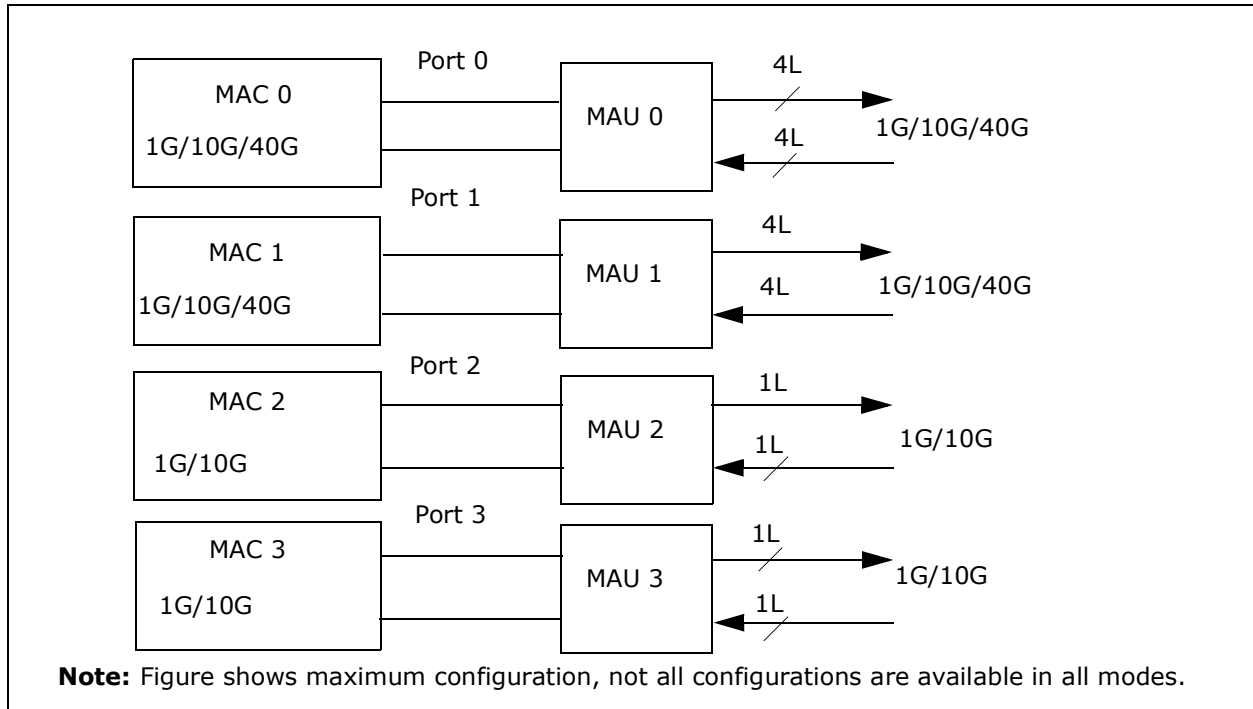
MAC 0
1G/10G/40G
Port 0
MAU 0
4L
4L
1G/10G/40G

MAC 1
1G/10G/40G
Port 1
MAU 1
4L
4L
1G/10G/40G

MAC 2
1G/10G
Port 2
MAU 2
1L
1L
1G/10G

MAC 3
1G/10G
Port 3
MAU 3
1L
1L
1G/10G

**Note:** Figure shows maximum configuration, not all configurations are available in all modes.